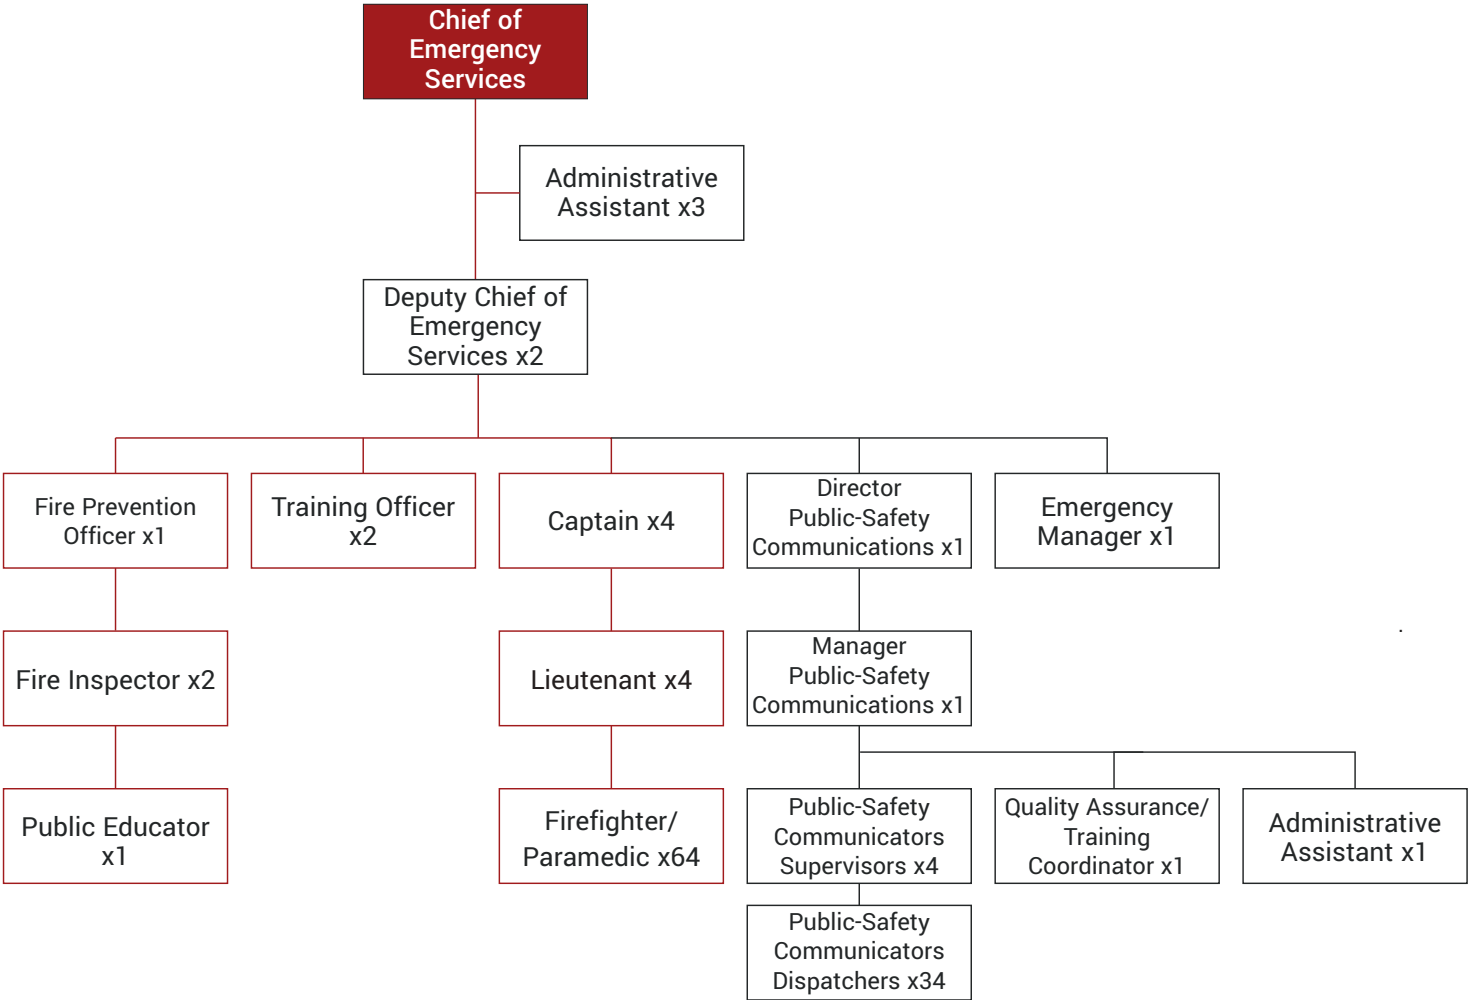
Chief of Emergency Services

Administrative Assistant x3

Deputy Chief of Emergency Services x2

Fire Prevention Officer x1

Training Officer x2

Captain x4

Director Public-Safety Communications x1

Emergency Manager x1

Fire Inspector x2

Lieutenant x4

Manager Public-Safety Communications x1

Public Educator x1

Firefighter/ Paramedic x64

Public-Safety Communicators Supervisors x4

Quality Assurance/ Training Coordinator x1

Administrative Assistant x1

Public-Safety Communicators Dispatchers x34